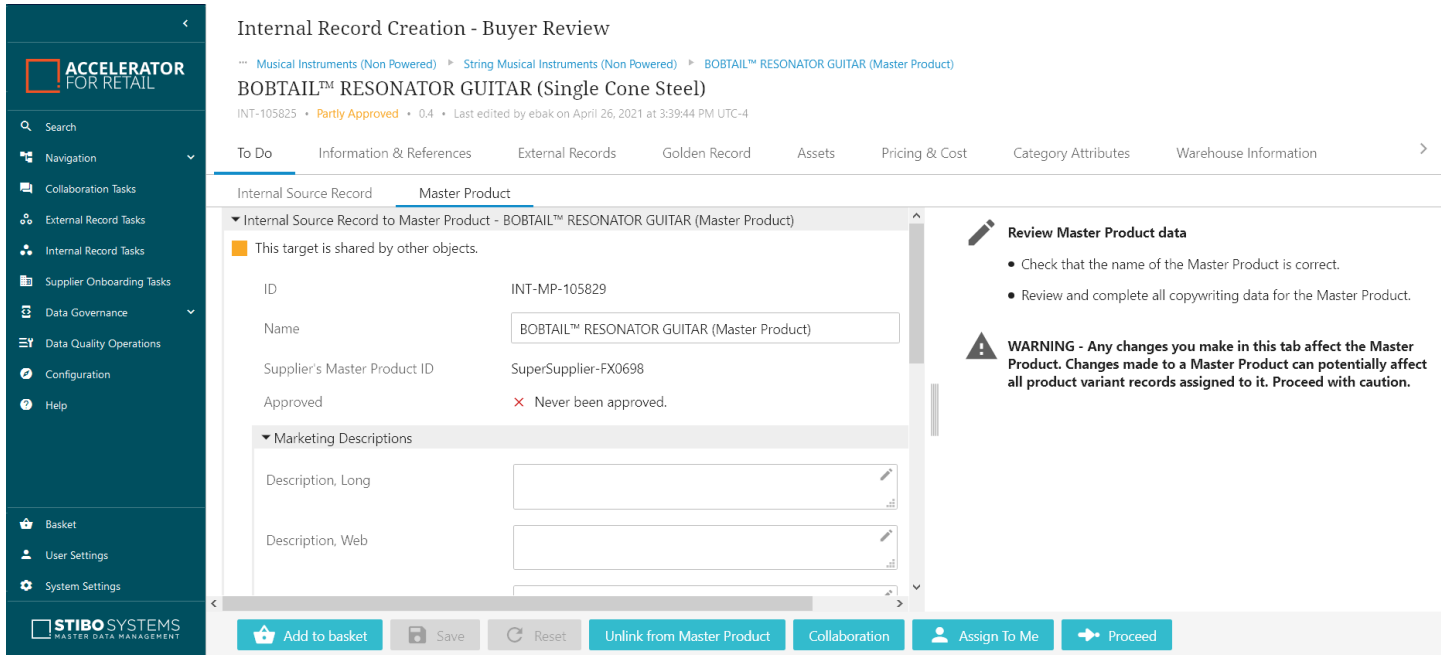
ACCELERATOR FOR RETAIL

Search
Navigation
Collaboration Tasks
External Record Tasks
Internal Record Tasks
Supplier Onboarding Tasks
Data Governance
Data Quality Operations
Configuration
Help

Basket
User Settings
System Settings

STIBO SYSTEMS
MASTER DATA MANAGEMENT

Internal Record Creation - Buyer Review

··· Musical Instruments (Non Powered) ▸ String Musical Instruments (Non Powered) ▸ BOBTAIL™ RESONATOR GUITAR (Master Product)

BOBTAIL™ RESONATOR GUITAR (Single Cone Steel)

INT-105825 • Partly Approved • 0.4 • Last edited by ebak on April 26, 2021 at 3:39:44 PM UTC-4

To Do | Information & References | External Records | Golden Record | Assets | Pricing & Cost | Category Attributes | Warehouse Information

Internal Source Record | Master Product

Internal Source Record to Master Product - BOBTAIL™ RESONATOR GUITAR (Master Product)

This target is shared by other objects.

| | |
|---|---|
| ID | INT-MP-105829 |
| Name | BOBTAIL™ RESONATOR GUITAR (Master Product) |
| Supplier's Master Product ID | SuperSupplier-FX0698 |
| Approved | ✕ Never been approved. |

Marketing Descriptions

Description, Long

Description, Web

Review Master Product data

• Check that the name of the Master Product is correct.
• Review and complete all copywriting data for the Master Product.

WARNING - Any changes you make in this tab affect the Master Product. Changes made to a Master Product can potentially affect all product variant records assigned to it. Proceed with caution.

Add to basket | Save | Reset | Unlink from Master Product | Collaboration | Assign To Me | Proceed